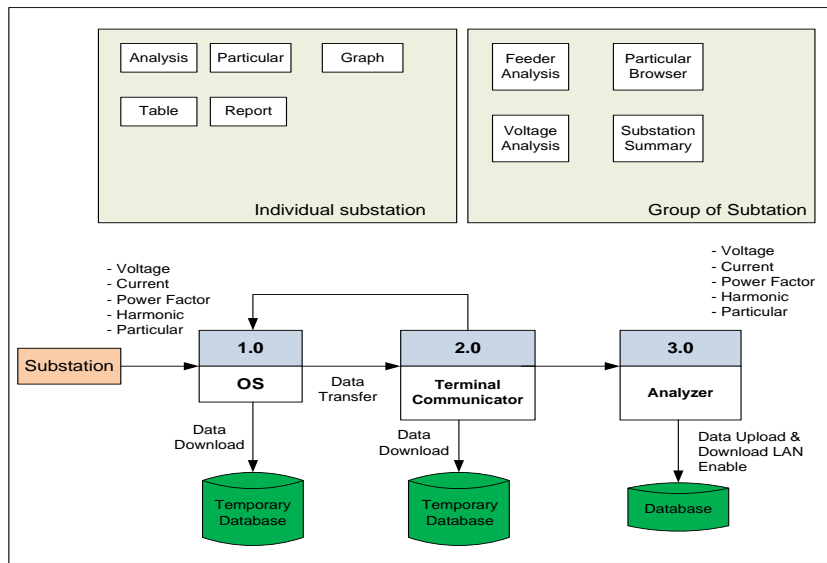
Analysis
Particular
Graph
Table
Report
Individual substation

Feeder Analysis
Particular Browser
Voltage Analysis
Substation Summary
Group of Subtation

- Voltage
- Current
- Power Factor
- Harmonic
- Particular

- Voltage
- Current
- Power Factor
- Harmonic
- Particular

Substation

1.0
OS

Data Transfer

2.0
Terminal Communicator

3.0
Analyzer

Data Download
Temporary Database

Data Download
Temporary Database

Data Upload & Download LAN Enable
Database